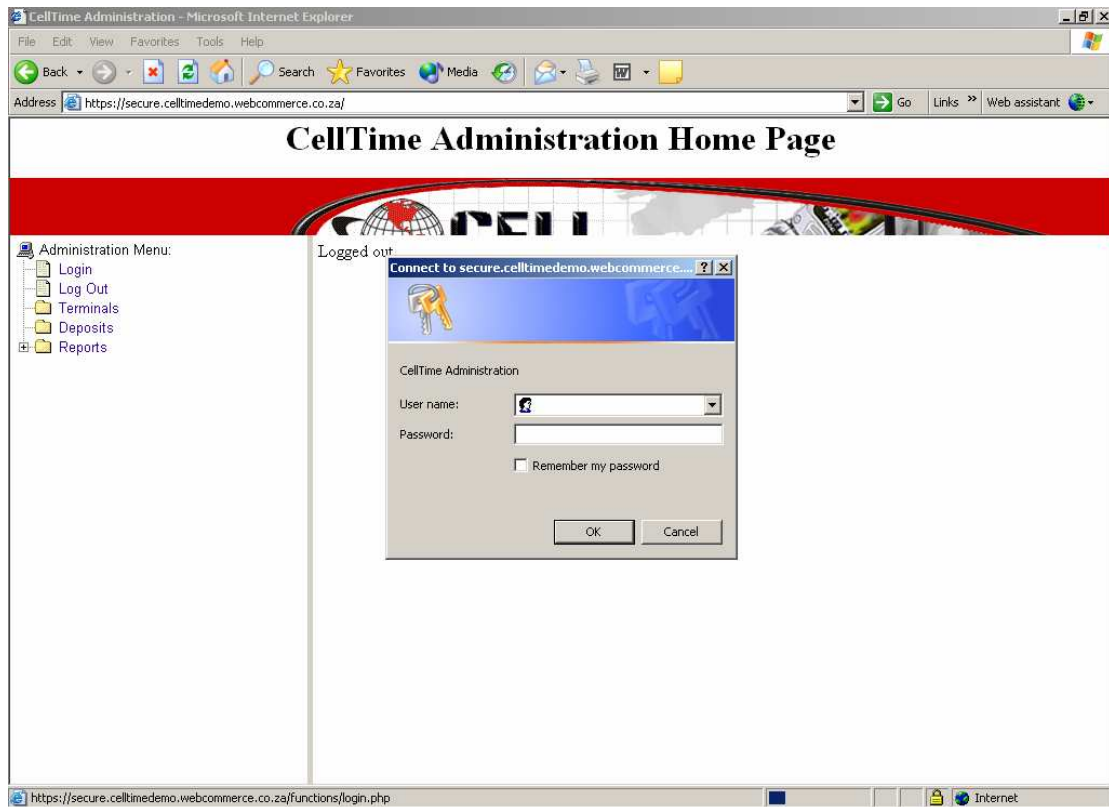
CellTime Administration - Microsoft Internet Explorer

File Edit View Favorites Tools Help

Back Search Favorites Media

Address https://secure.celltimedemo.webcommerce.co.za/ Go Links Web assistant

CellTime Administration Home Page

Administration Menu:
Login
Log Out
Terminals
Deposits
Reports

Logged out

Connect to secure.celltimedemo.webcommerce....

CellTime Administration

User name:

Password:

Remember my password

OK Cancel

https://secure.celltimedemo.webcommerce.co.za/functions/login.php

Internet